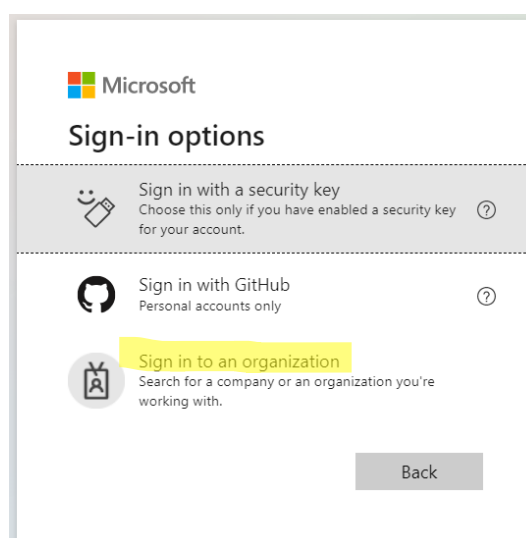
Microsoft

Sign-in options

Sign in with a security key
Choose this only if you have enabled a security key for your account.

?

Sign in with GitHub
Personal accounts only

?

Sign in to an organization
Search for a company or an organization you're working with.

Back